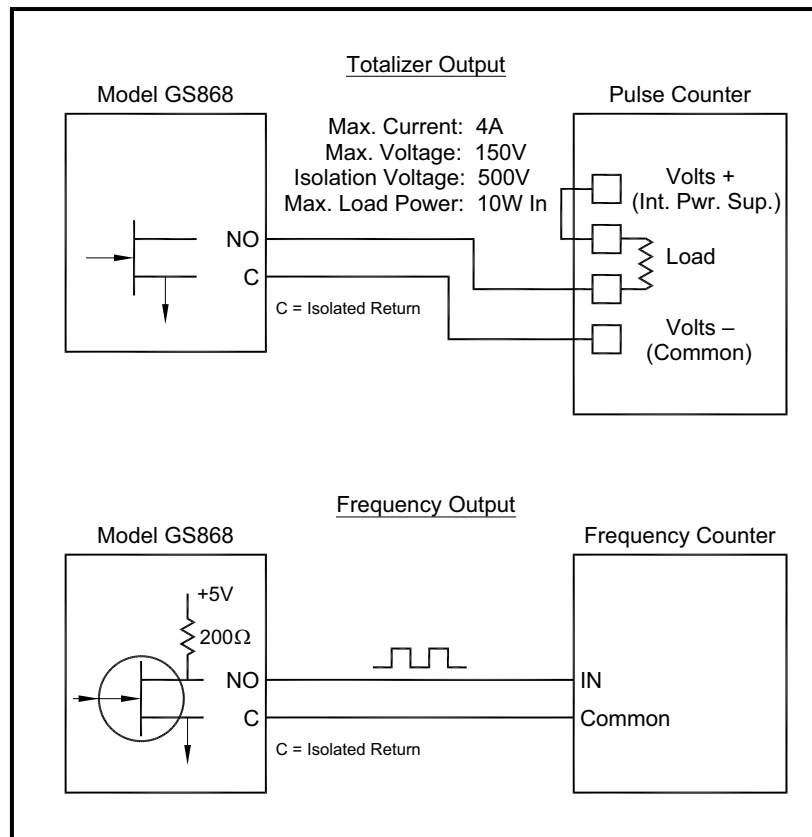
Totalizer Output

Model GS868

Pulse Counter

Max. Current: 4A
Max. Voltage: 150V
Isolation Voltage: 500V
Max. Load Power: 10W In

Volts +
(Int. Pwr. Sup.)

NO

Load

C

C = Isolated Return

Volts –
(Common)

Frequency Output

Model GS868

Frequency Counter

+5V

200Ω

NO

IN

C

Common

C = Isolated Return